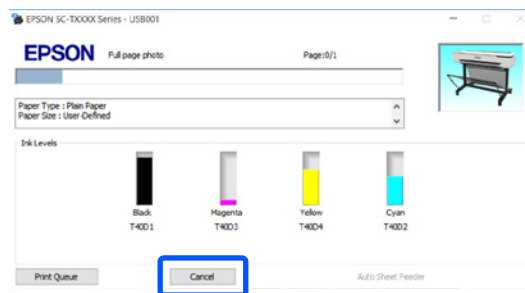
EPSON SC-TXXXX Series - USB001

EPSON Full page photo Page:0/1

Paper Type : Plain Paper
Paper Size : User-Defined

Ink Levels

Black
T40D1

Magenta
T40D3

Yellow
T40D4

Cyan
T40D2

Print Queue

Cancel

Auto Sheet Feeder